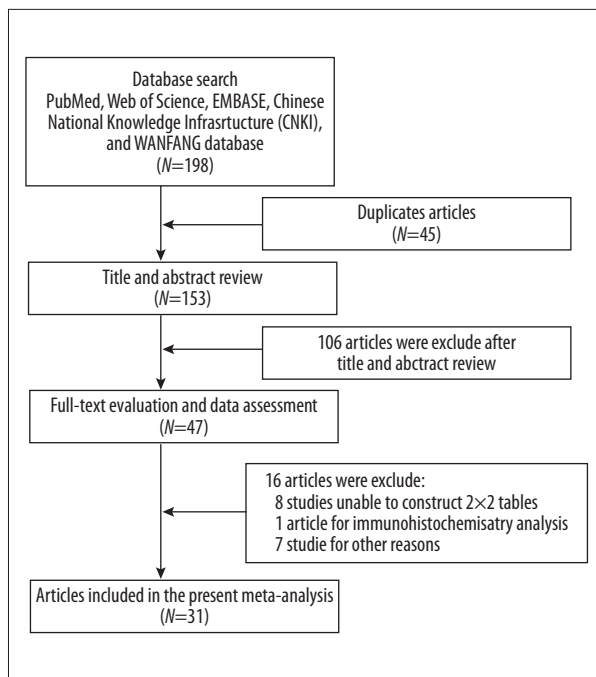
Database search
PubMed, Web of Science, EMBASE, Chinese National Knowledge Infrasrtucture (CNKI), and WANFANG database
($N$=198)

Duplicates articles
($N$=45)

Title and abstract review
($N$=153)

106 articles were exclude after title and abctract review

Full-text evaluation and data assessment
($N$=47)

16 articles were exclude:
8 studies unable to construct 2×2 tables
1 article for immunohistochemisatry analysis
7 studie for other reasons

Articles included in the present meta-analysis
($N$=31)